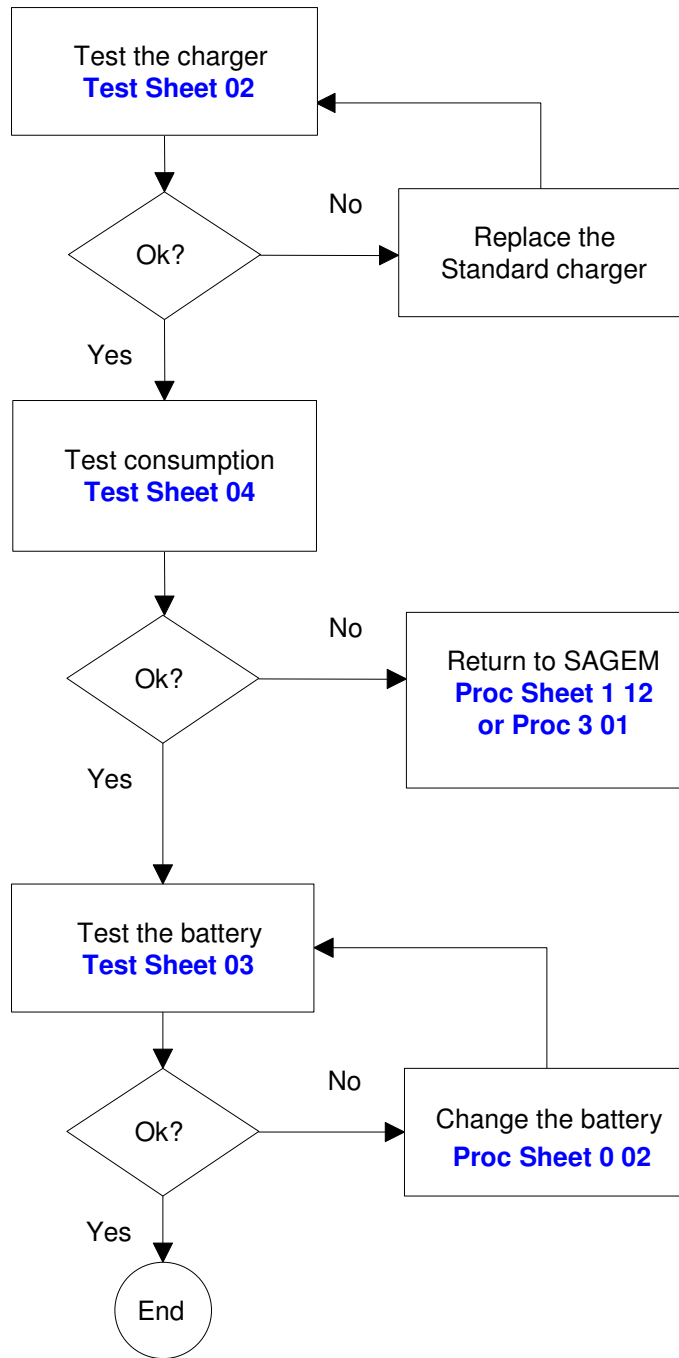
Test the charger
Test Sheet 02

No

Ok?

Replace the Standard charger

Yes

Test consumption
Test Sheet 04

No

Ok?

Return to SAGEM
Proc Sheet 1 12
or Proc 3 01

Yes

Test the battery
Test Sheet 03

No

Ok?

Change the battery
Proc Sheet 0 02

Yes

End